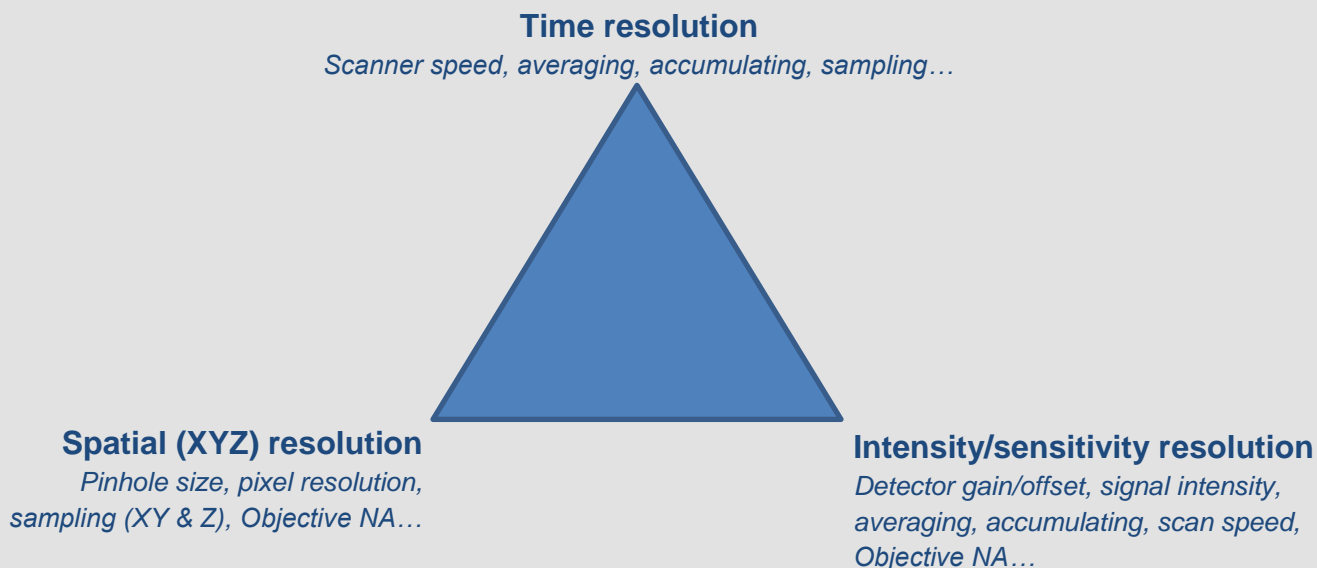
Time resolution

Scanner speed, averaging, accumulating, sampling…

Spatial (XYZ) resolution

Pinhole size, pixel resolution, sampling (XY & Z), Objective NA…

Intensity/sensitivity resolution

Detector gain/offset, signal intensity, averaging, accumulating, scan speed, Objective NA…